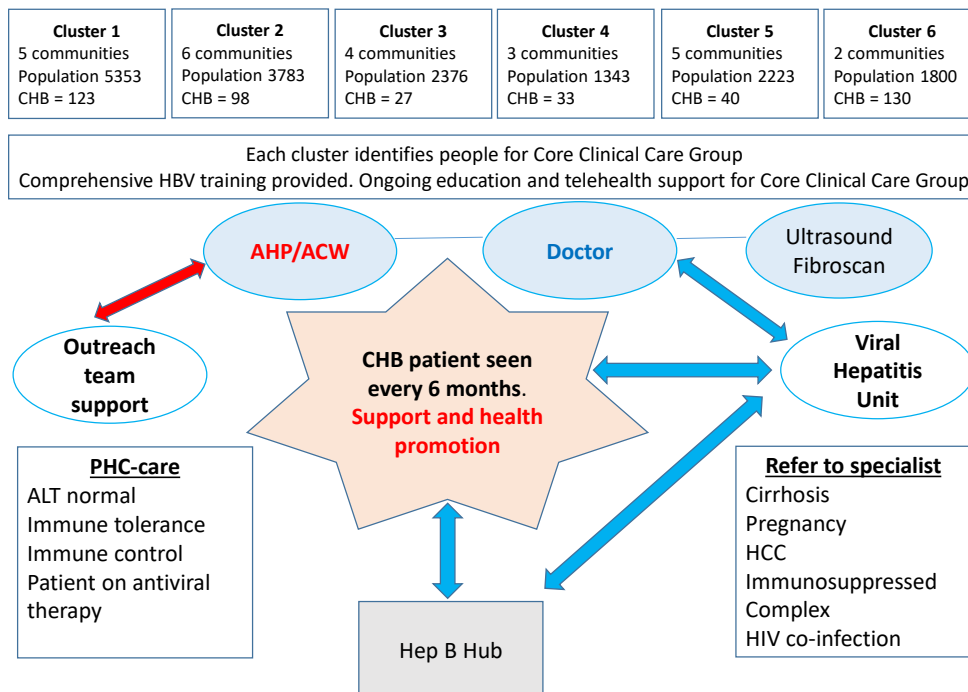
Cluster 1
5 communities
Population 5353
CHB = 123

Cluster 2
6 communities
Population 3783
CHB = 98

Cluster 3
4 communities
Population 2376
CHB = 27

Cluster 4
3 communities
Population 1343
CHB = 33

Cluster 5
5 communities
Population 2223
CHB = 40

Cluster 6
2 communities
Population 1800
CHB = 130

Each cluster identifies people for Core Clinical Care Group
Comprehensive HBV training provided. Ongoing education and telehealth support for Core Clinical Care Group

AHP/ACW

Doctor

Ultrasound
Fibroscan

Outreach team support

CHB patient seen every 6 months.
Support and health promotion

Viral Hepatitis Unit

PHC-care
ALT normal
Immune tolerance
Immune control
Patient on antiviral therapy

Refer to specialist
Cirrhosis
Pregnancy
HCC
Immunosuppressed
Complex
HIV co-infection

Hep B Hub